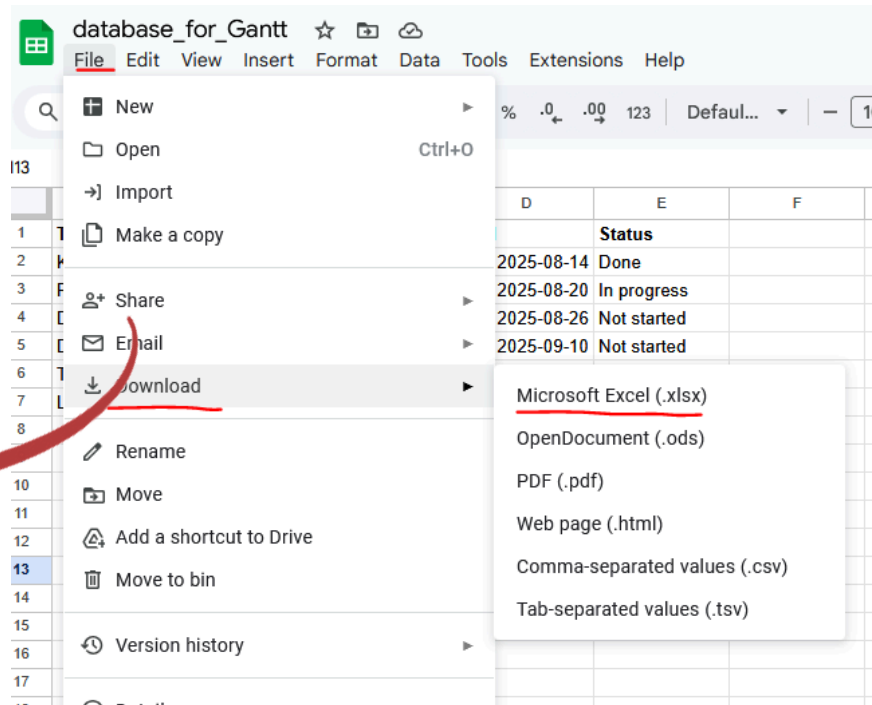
database_for_Gantt

File Edit View Insert Format Data Tools Extensions Help

% .0 .00 123 Defaul... —

I13

New
Open Ctrl+O
Import
Make a copy

Share
Email
Download

Rename
Move
Add a shortcut to Drive
Move to bin

Version history

Microsoft Excel (.xlsx)
OpenDocument (.ods)
PDF (.pdf)
Web page (.html)
Comma-separated values (.csv)
Tab-separated values (.tsv)

| | D | E | F |
|---|---|---|---|
| 1 | | Status | |
| 2 | 2025-08-14 | Done | |
| 3 | 2025-08-20 | In progress | |
| 4 | 2025-08-26 | Not started | |
| 5 | 2025-09-10 | Not started | |

1 2 3 4 5 6 7 8 10 11 12 13 14 15 16 17

T K F D D T L